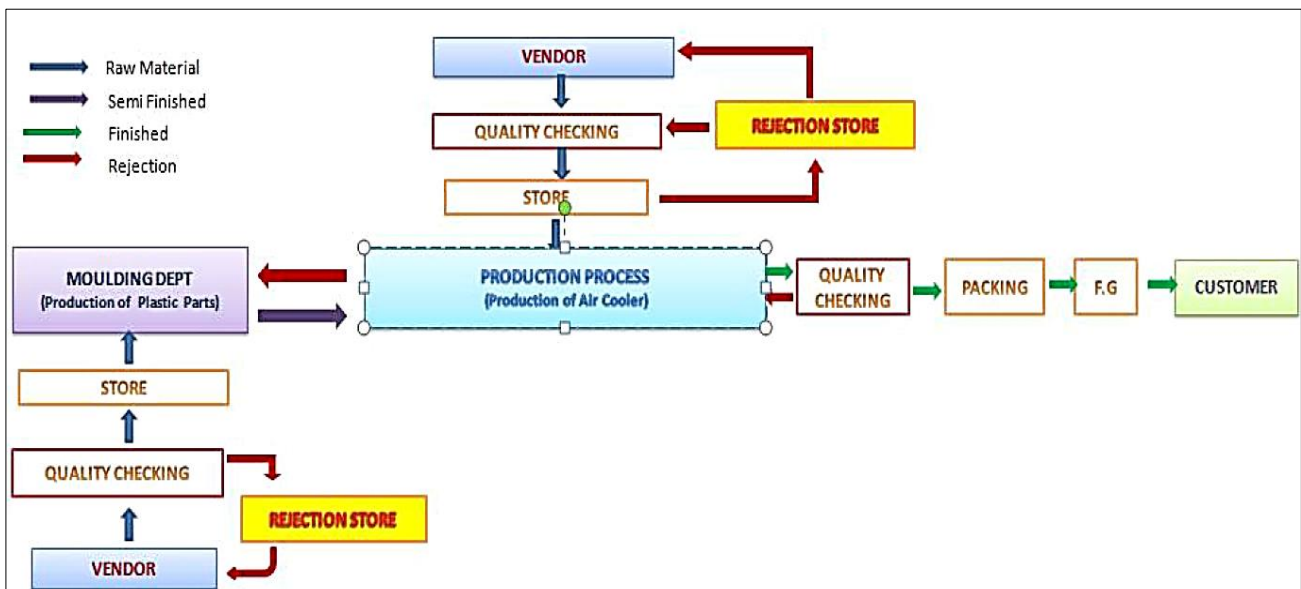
Raw Material
Semi Finished
Finished
Rejection

VENDOR
QUALITY CHECKING
REJECTION STORE
STORE

MOULDING DEPT
(Production of Plastic Parts)

PRODUCTION PROCESS
(Production of Air Cooler)

QUALITY CHECKING
PACKING
F.G
CUSTOMER

STORE
QUALITY CHECKING
REJECTION STORE
VENDOR